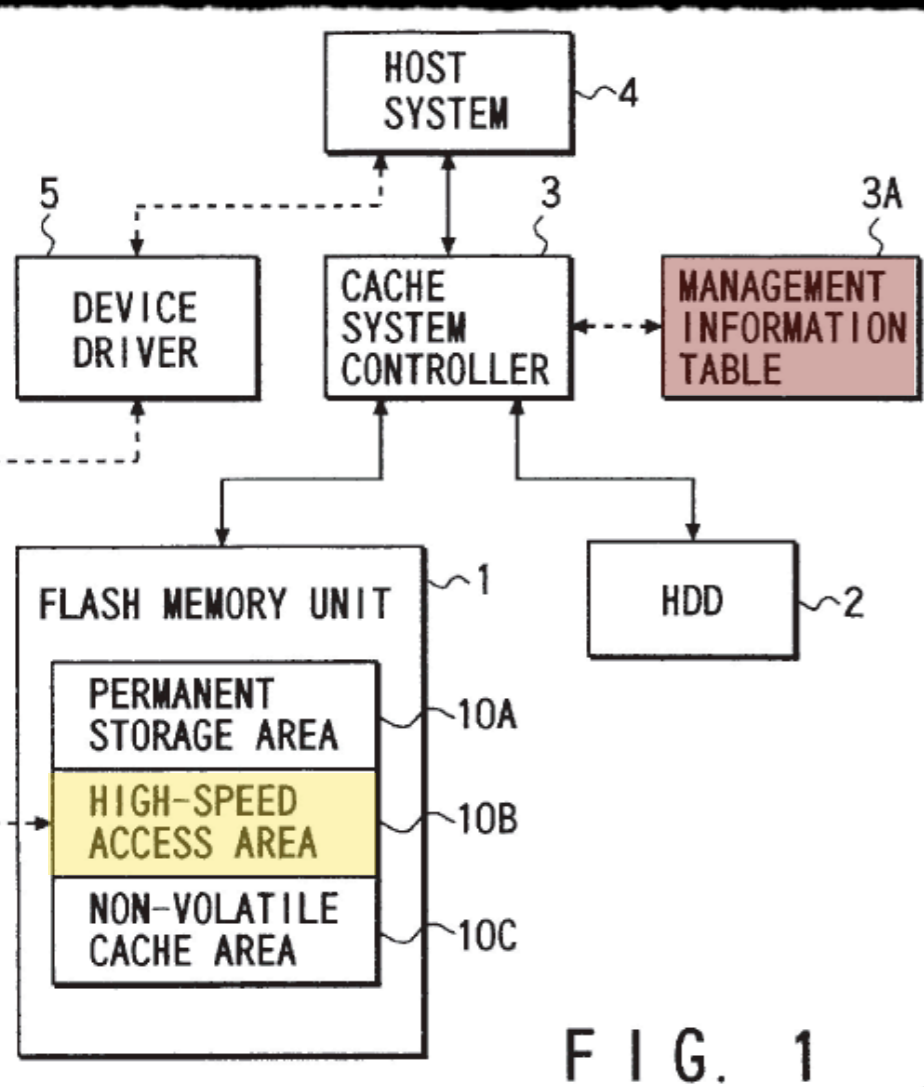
HOST SYSTEM
4
5
3
3A
DEVICE DRIVER
CACHE SYSTEM CONTROLLER
MANAGEMENT INFORMATION TABLE
FLASH MEMORY UNIT
1
HDD
2
PERMANENT STORAGE AREA
10A
HIGH-SPEED ACCESS AREA
10B
NON-VOLATILE CACHE AREA
10C
FIG. 1